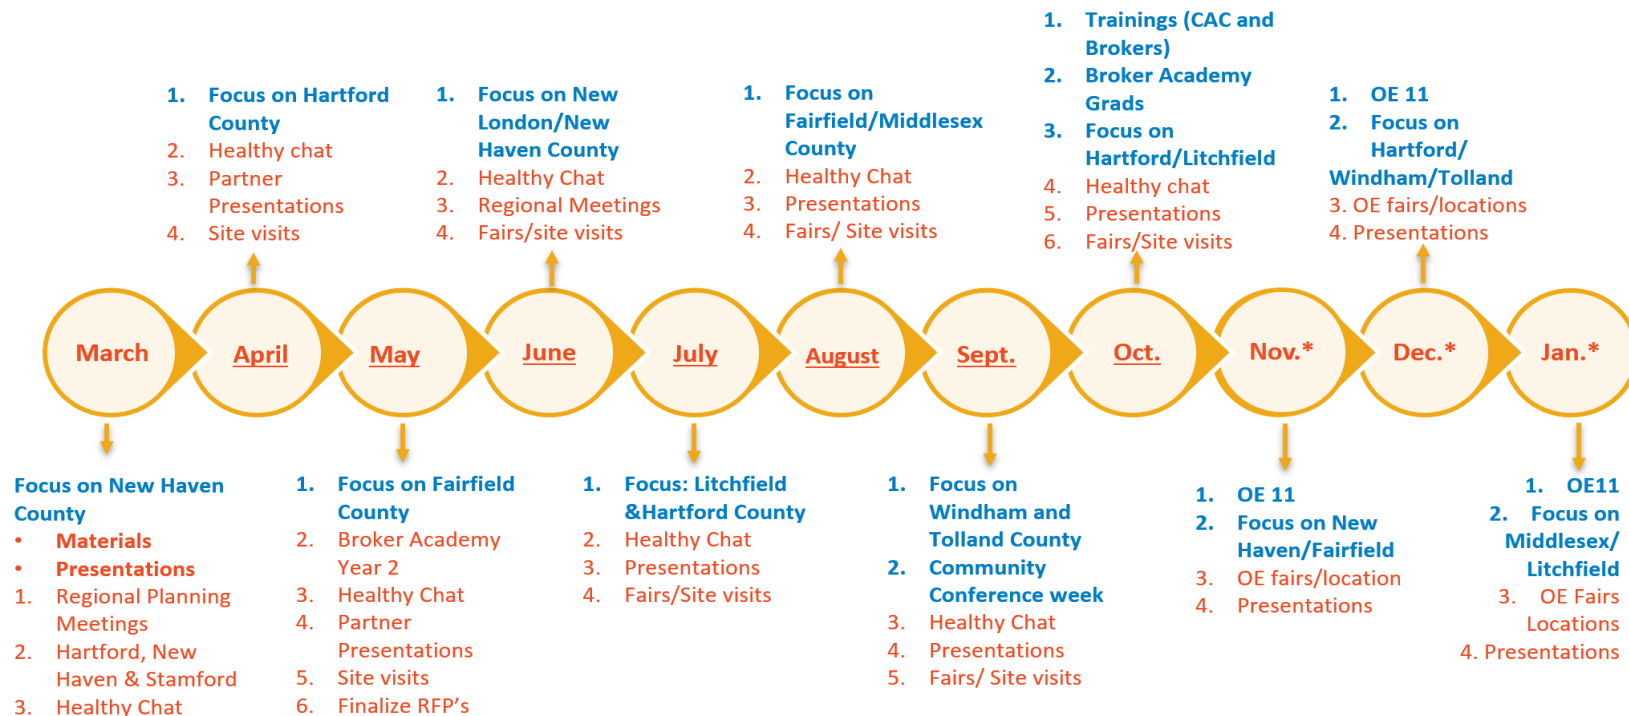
1. Focus on Hartford County
2. Healthy chat
3. Partner Presentations
4. Site visits

1. Focus on New London/New Haven County
2. Healthy Chat
3. Regional Meetings
4. Fairs/site visits

1. Focus on Fairfield/Middlesex County
2. Healthy Chat
3. Presentations
4. Fairs/ Site visits

1. Trainings (CAC and Brokers)
2. Broker Academy Grads
3. Focus on Hartford/Litchfield
4. Healthy chat
5. Presentations
6. Fairs/Site visits

1. OE 11
2. Focus on Hartford/ Windham/Tolland
3. OE fairs/locations
4. Presentations

March

April

May

June

July

August

Sept.

Oct.

Nov.*

Dec.*

Jan.*

Focus on New Haven County
• Materials
• Presentations
1. Regional Planning Meetings
2. Hartford, New Haven & Stamford
3. Healthy Chat

1. Focus on Fairfield County
2. Broker Academy Year 2
3. Healthy Chat
4. Partner Presentations
5. Site visits
6. Finalize RFP's

1. Focus: Litchfield &Hartford County
2. Healthy Chat
3. Presentations
4. Fairs/Site visits

1. Focus on Windham and Tolland County
2. Community Conference week
3. Healthy Chat
4. Presentations
5. Fairs/ Site visits

1. OE 11
2. Focus on New Haven/Fairfield
3. OE fairs/location
4. Presentations

1. OE11
2. Focus on Middlesex/ Litchfield
3. OE Fairs Locations
4. Presentations